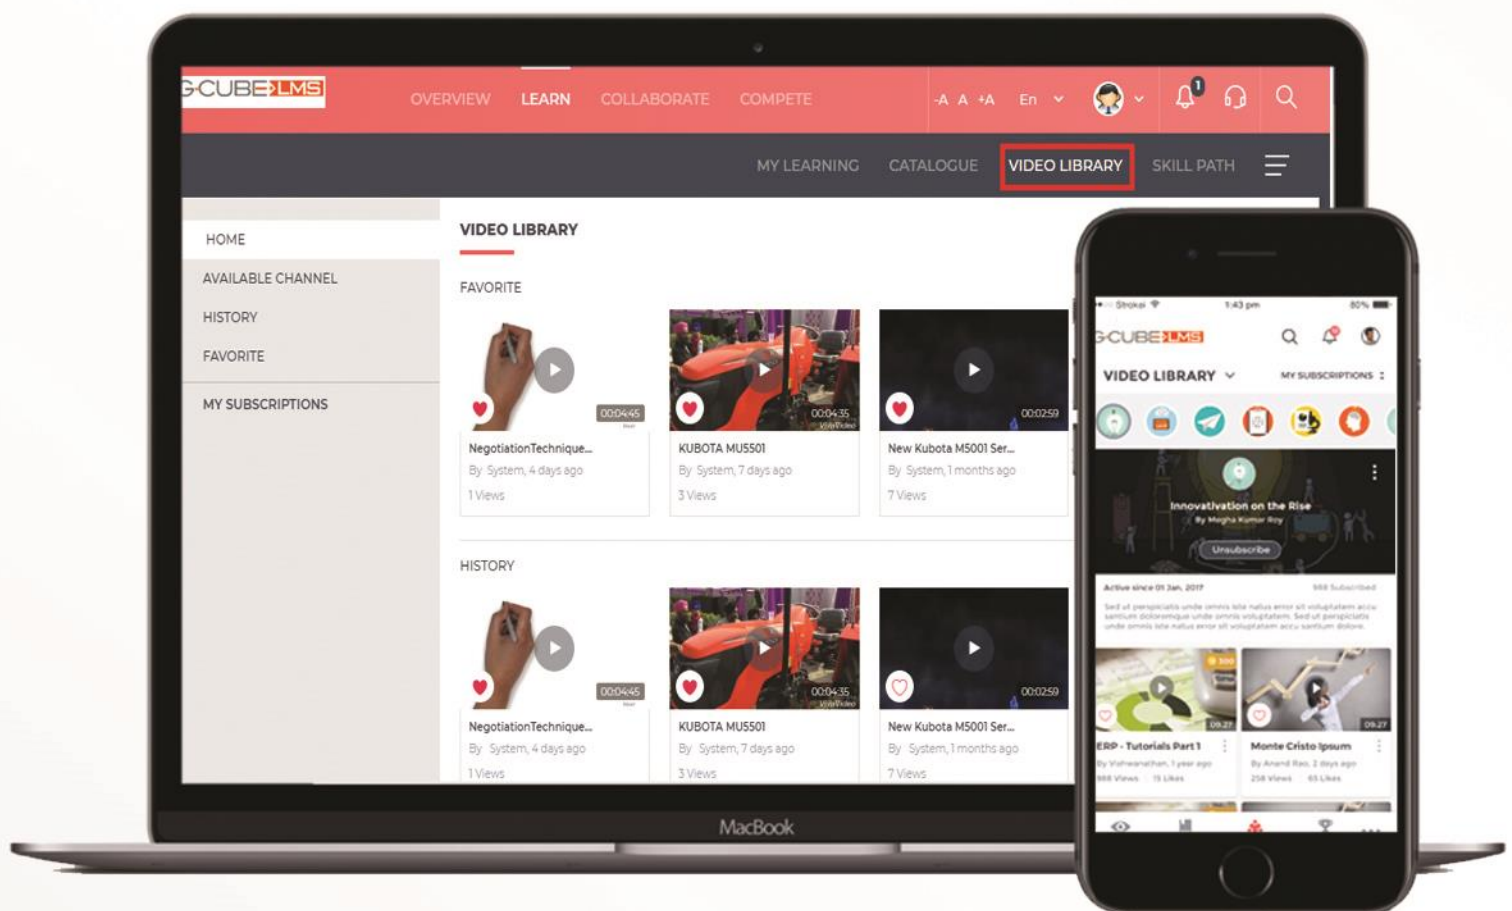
G-CUBE LMS

OVERVIEW LEARN COLLABORATE COMPETE -A A +A En

1

MY LEARNING CATALOGUE VIDEO LIBRARY SKILL PATH

HOME
AVAILABLE CHANNEL
HISTORY
FAVORITE
MY SUBSCRIPTIONS

VIDEO LIBRARY

FAVORITE

00:04:45
NegotiationTechnique...
By System, 4 days ago
1 Views

00:04:35
KUBOTA MU5501
By System, 7 days ago
3 Views

00:02:59
New Kubota M5001 Ser...
By System, 1 months ago
7 Views

HISTORY

00:04:45
NegotiationTechnique...
By System, 4 days ago
1 Views

00:04:35
KUBOTA MU5501
By System, 7 days ago
3 Views

00:02:59
New Kubota M5001 Ser...
By System, 1 months ago
7 Views

MacBook

Stroksi 1:43 pm 80%

G-CUBE LMS

VIDEO LIBRARY MY SUBSCRIPTIONS

Innovativation on the Rise
By Megha Kumar Roy
Unsubscribe

Active since 01 Jan, 2017
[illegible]

ERP - Tutorials Part 1
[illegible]

Monte Cristo Ipsum
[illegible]